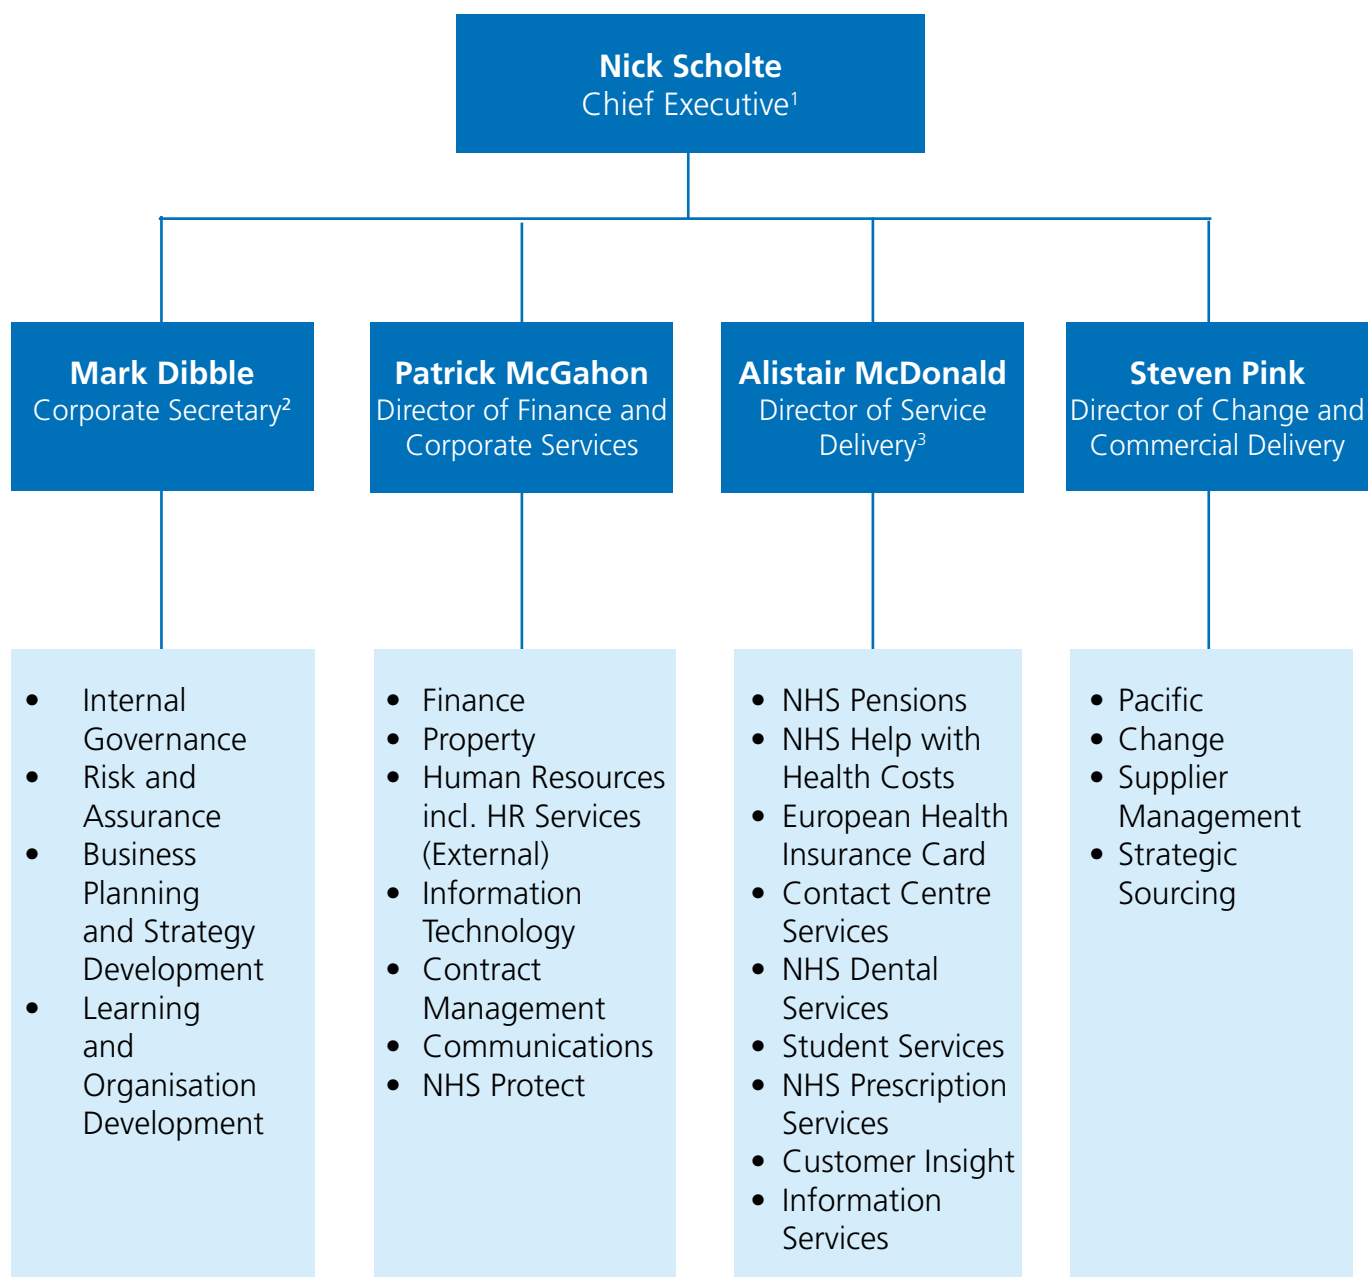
**Nick Scholte**
Chief Executive$^1$

**Mark Dibble**
Corporate Secretary$^2$

**Patrick McGahon**
Director of Finance and Corporate Services

**Alistair McDonald**
Director of Service Delivery$^3$

**Steven Pink**
Director of Change and Commercial Delivery

- Internal Governance
- Risk and Assurance
- Business Planning and Strategy Development
- Learning and Organisation Development

- Finance
- Property
- Human Resources incl. HR Services (External)
- Information Technology
- Contract Management
- Communications
- NHS Protect

- NHS Pensions
- NHS Help with Health Costs
- European Health Insurance Card
- Contact Centre Services
- NHS Dental Services
- Student Services
- NHS Prescription Services
- Customer Insight
- Information Services

- Pacific
- Change
- Supplier Management
- Strategic Sourcing